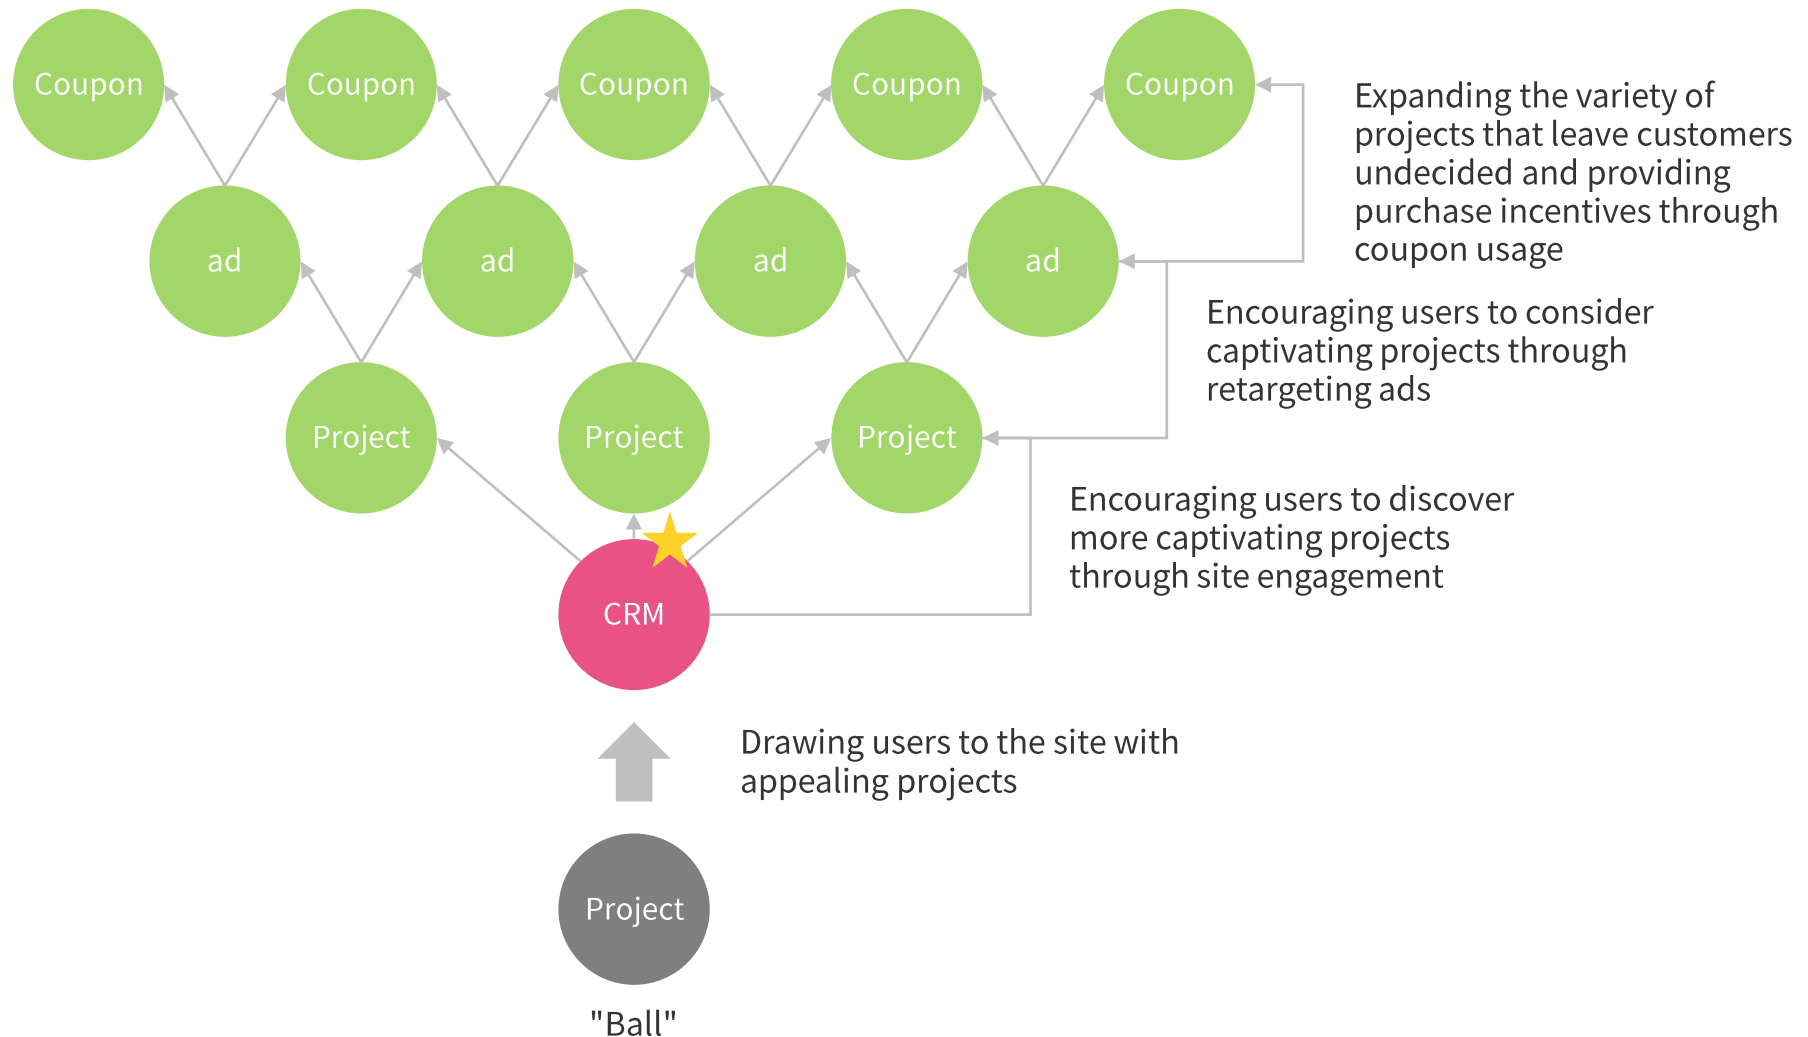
Coupon Coupon Coupon Coupon Coupon

Expanding the variety of projects that leave customers undecided and providing purchase incentives through coupon usage

ad ad ad ad

Encouraging users to consider captivating projects through retargeting ads

Project Project Project

Encouraging users to discover more captivating projects through site engagement

CRM

Drawing users to the site with appealing projects

Project

"Ball"